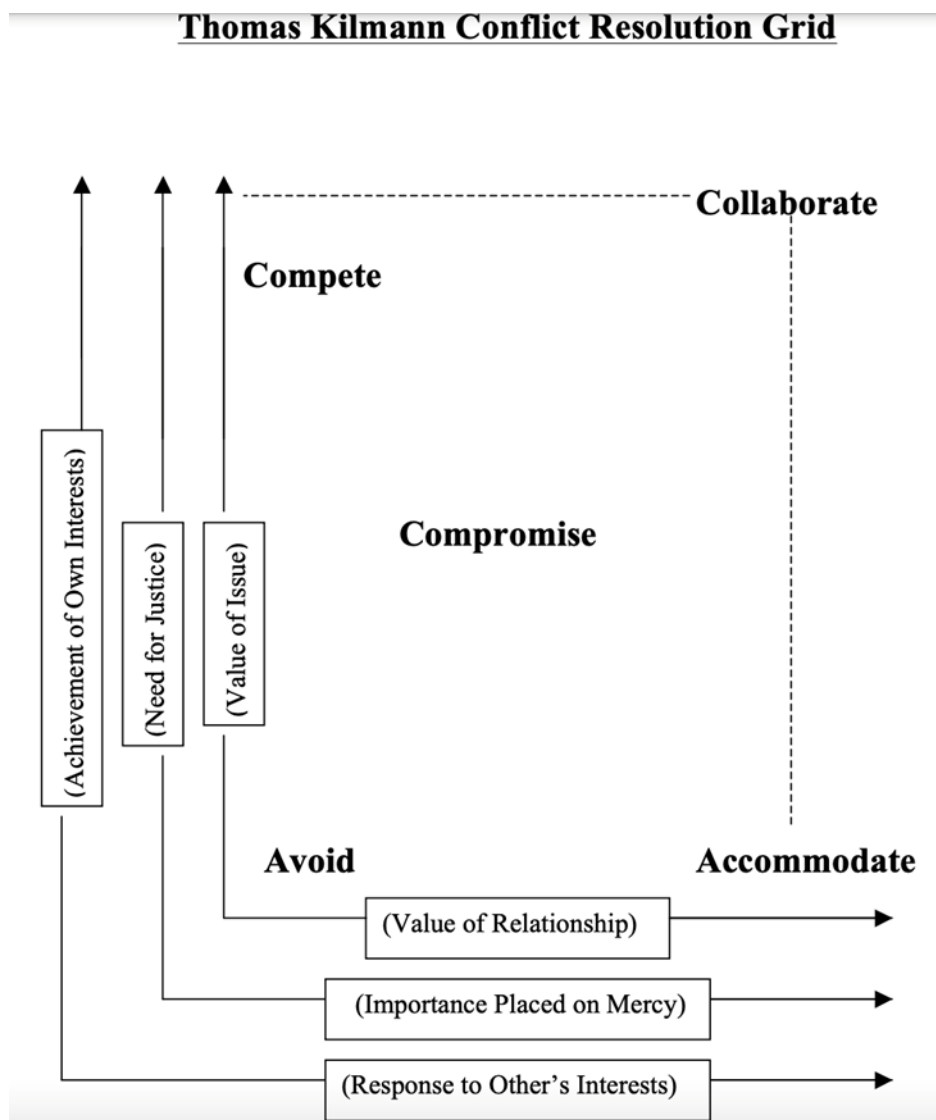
Thomas Kilmann Conflict Resolution Grid

Collaborate

Compete

(Achievement of Own Interests)

(Need for Justice)

(Value of Issue)

Compromise

Avoid

Accommodate

(Value of Relationship)

(Importance Placed on Mercy)

(Response to Other's Interests)